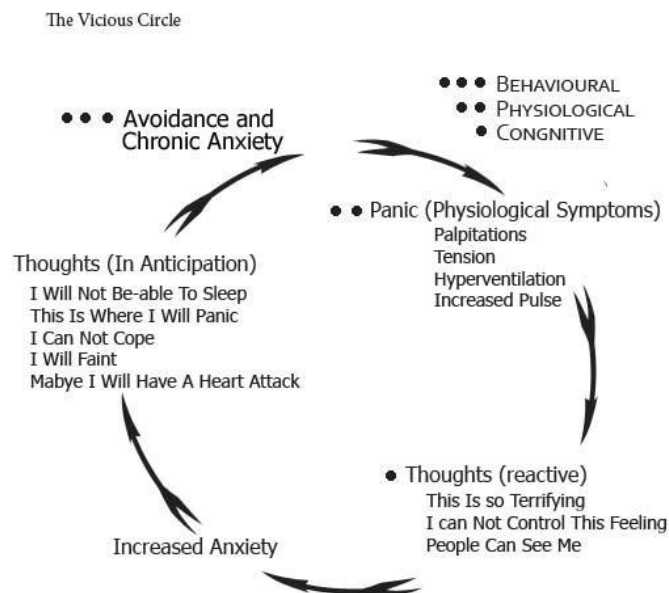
The Vicious Circle

• • • Behavioural
• • Physiological
• Congnitive

• • • Avoidance and Chronic Anxiety

• • Panic (Physiological Symptoms)
Palpitations
Tension
Hyperventilation
Increased Pulse

• Thoughts (reactive)
This Is so Terrifying
I can Not Control This Feeling
People Can See Me

Increased Anxiety

Thoughts (In Anticipation)
I Will Not Be-able To Sleep
This Is Where I Will Panic
I Can Not Cope
I Will Faint
Mabye I Will Have A Heart Attack